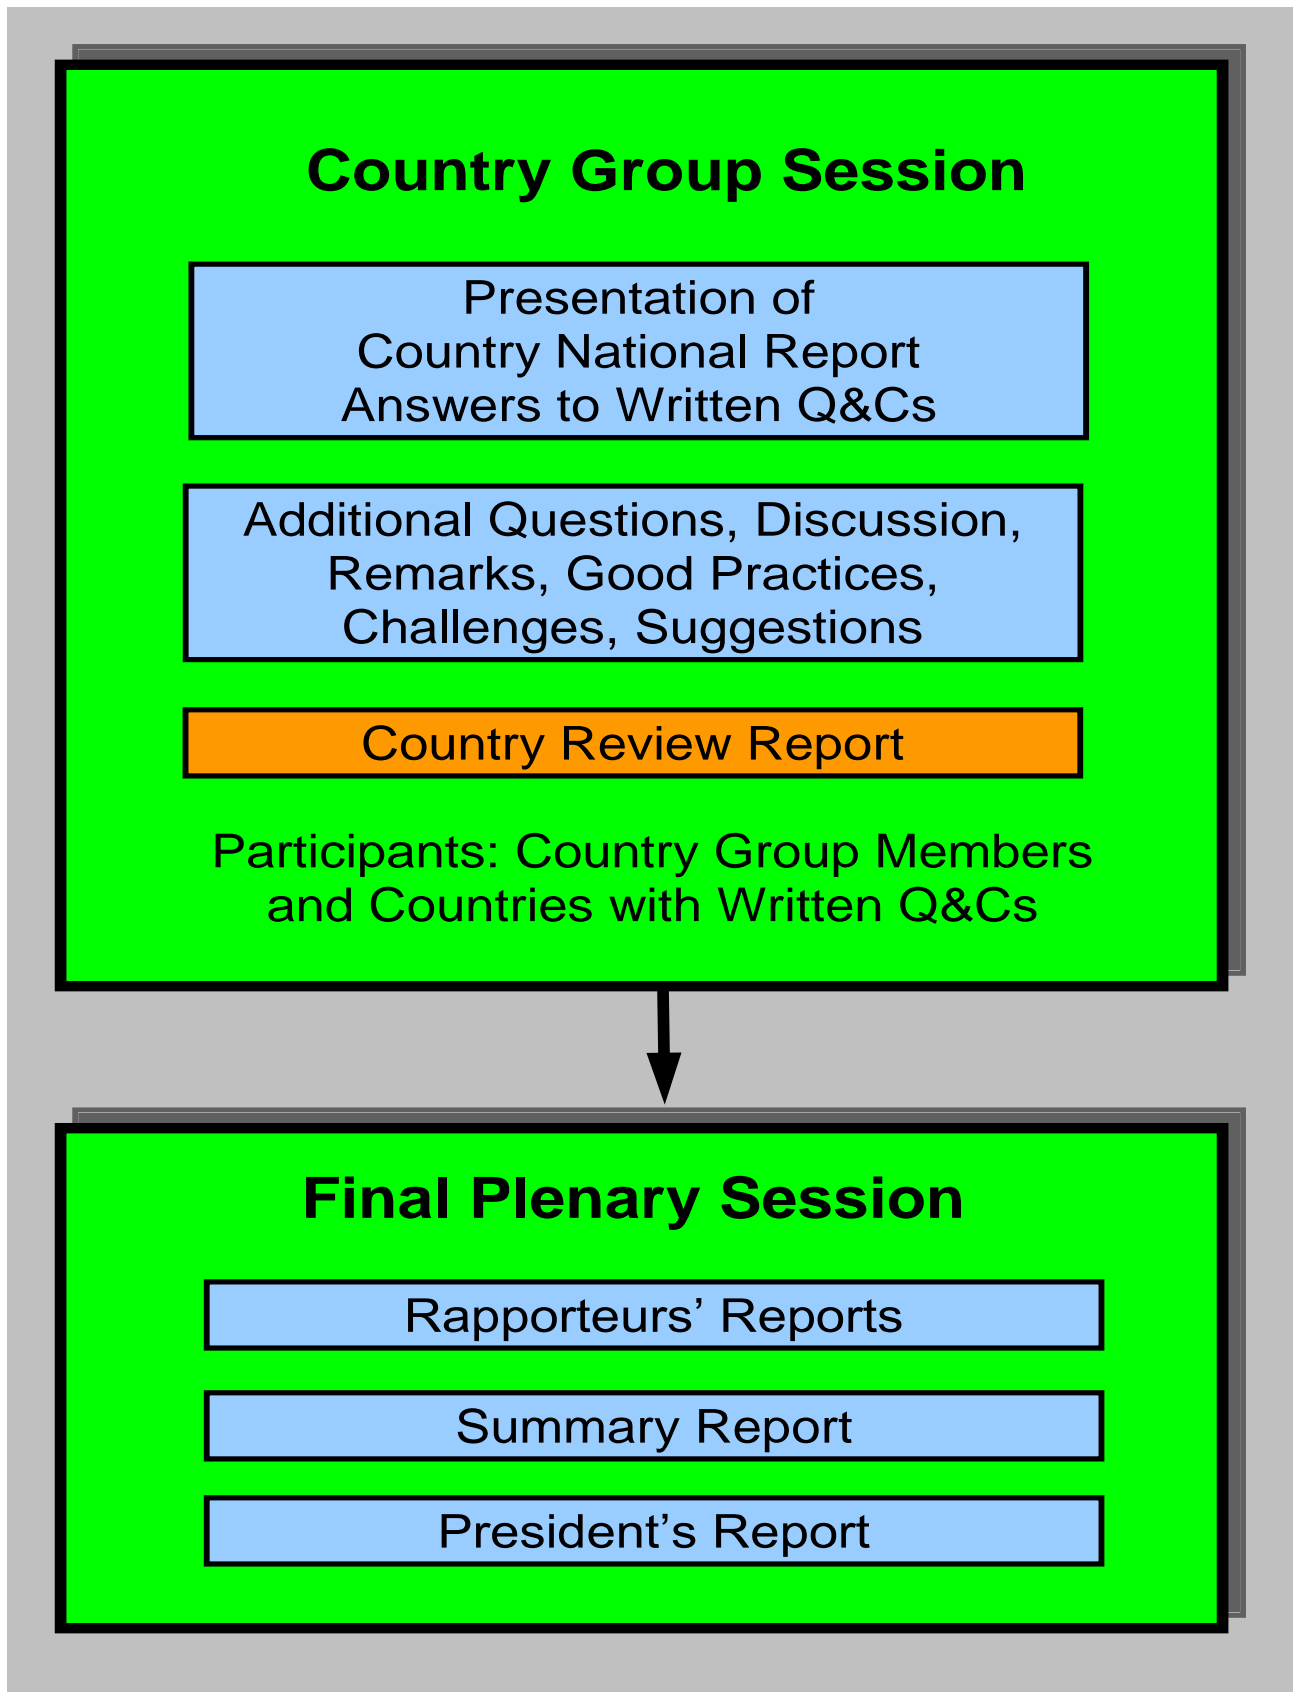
Country Group Session

Presentation of
Country National Report
Answers to Written Q&Cs

Additional Questions, Discussion,
Remarks, Good Practices,
Challenges, Suggestions

Country Review Report

Participants: Country Group Members
and Countries with Written Q&Cs

Final Plenary Session

Rapporteurs' Reports

Summary Report

President's Report